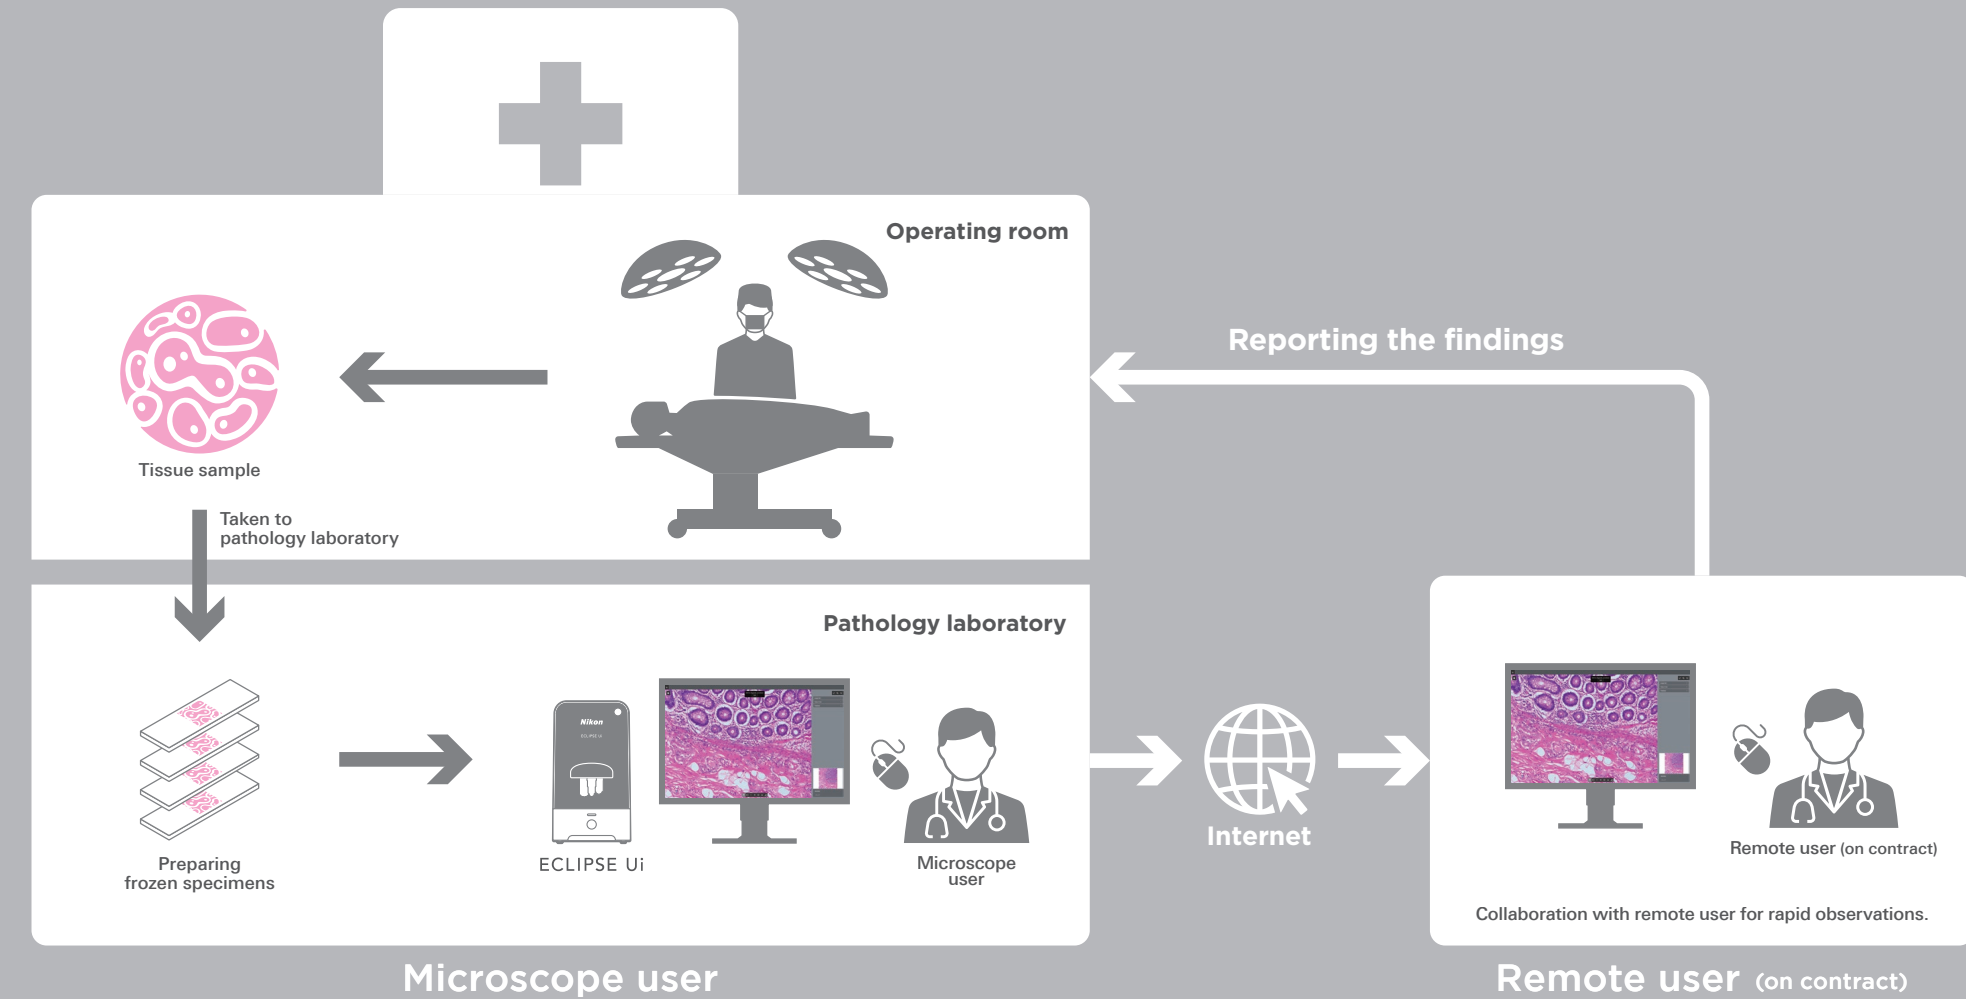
Operating room

Reporting the findings

Tissue sample

Taken to pathology laboratory

Pathology laboratory

Preparing frozen specimens

Nikon
ECLIPSE Ui

ECLIPSE Ui

Microscope user

Internet

Remote user (on contract)

Collaboration with remote user for rapid observations.

Microscope user

Remote user (on contract)